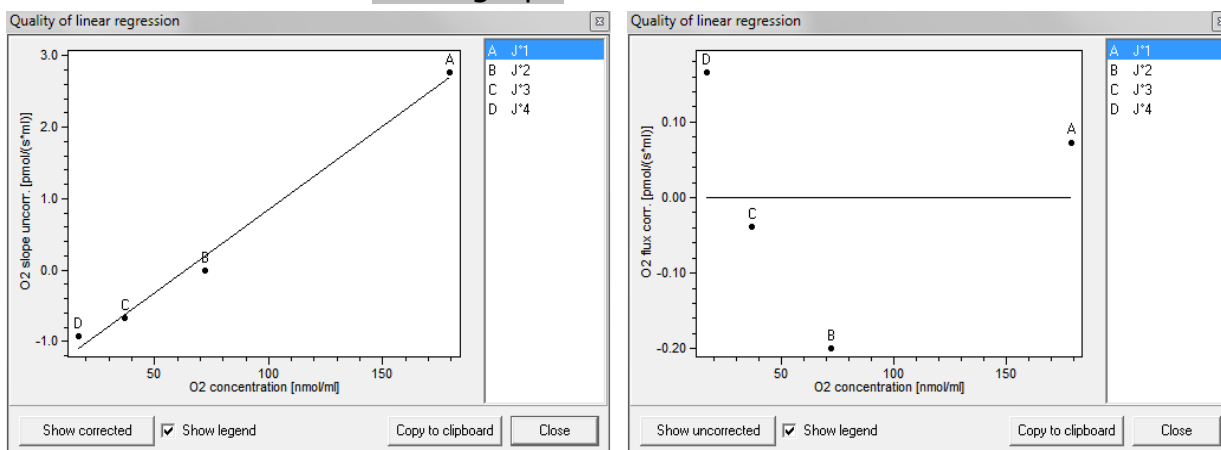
Quality of linear regression

O2 slope uncorr. [pmol/(s*ml)]

3.0
2.0
1.0
0.0
-1.0

A
B
C
D

50
100
150
O2 concentration [nmol/ml]

A J°1
B J°2
C J°3
D J°4

Show corrected
Show legend
Copy to clipboard
Close

Quality of linear regression

O2 flux corr. [pmol/(s*ml)]

0.10
0.00
-0.10
-0.20

D
A
C
B

50
100
150
O2 concentration [nmol/ml]

A J°1
B J°2
C J°3
D J°4

Show uncorrected
Show legend
Copy to clipboard
Close